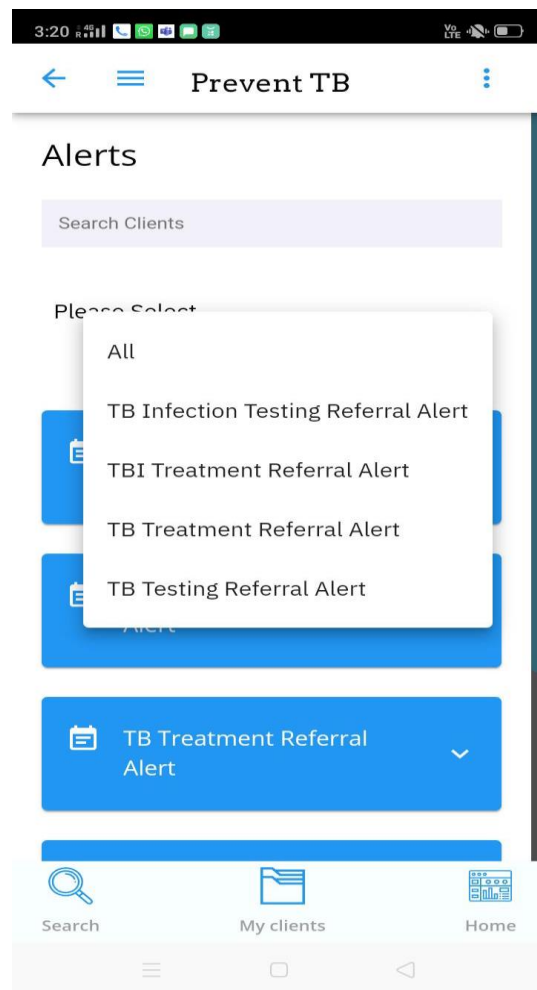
3:20

Prevent TB

Alerts

Search Clients

Please Select

All

TB Infection Testing Referral Alert

TBI Treatment Referral Alert

TB Treatment Referral Alert

TB Testing Referral Alert

Alert

TB Treatment Referral Alert

Search

My clients

Home